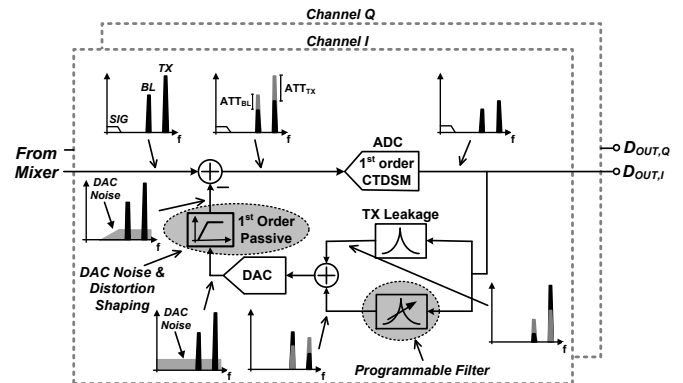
Channel Q

Channel I

TX

BL

SIG

f

$ATT_{BL}$

$ATT_{TX}$

f

f

From Mixer

ADC

$1^{st}$ order CTDSM

$D_{OUT,Q}$

$D_{OUT,I}$

DAC Noise

f

$1^{st}$ Order Passive

TX Leakage

DAC Noise & Distortion Shaping

DAC

DAC Noise

f

f

f

Programmable Filter